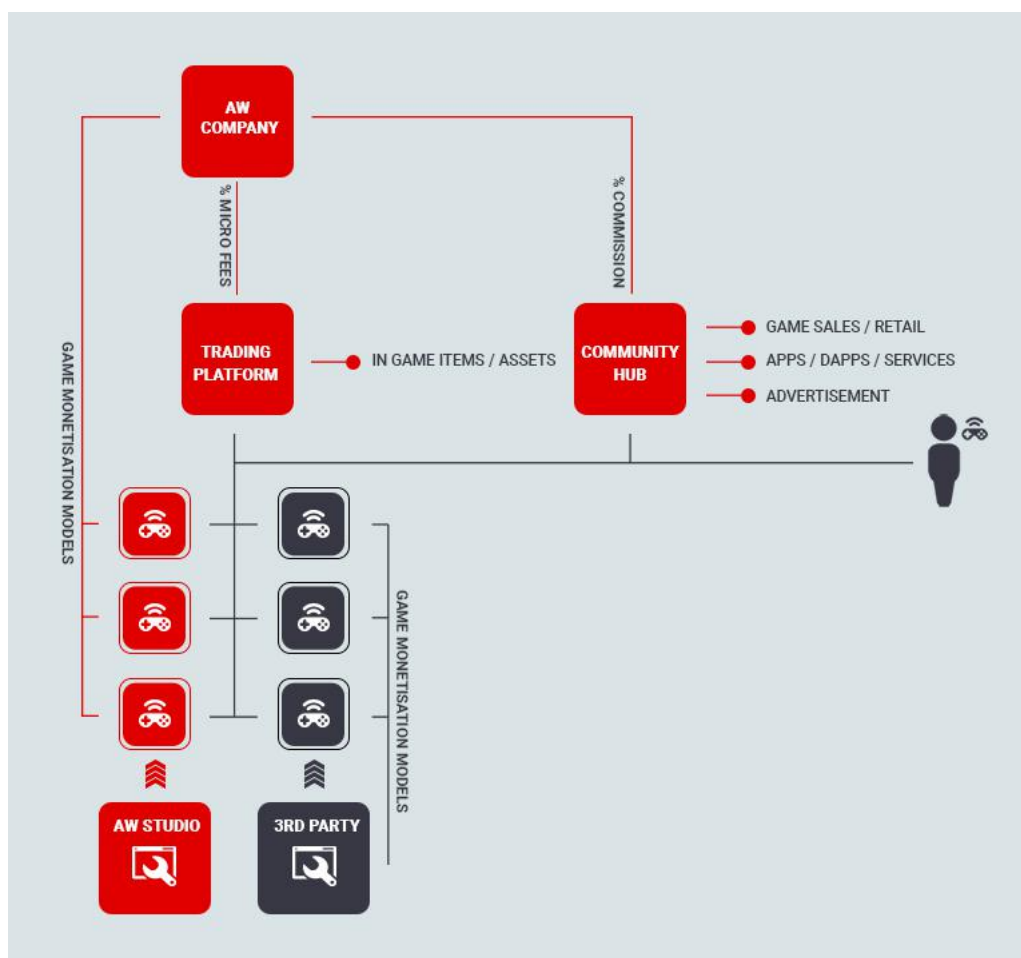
AW COMPANY

% MICRO FEES

% COMMISSION

GAME MONETISATION MODELS

TRADING PLATFORM

IN GAME ITEMS / ASSETS

COMMUNITY HUB

GAME SALES / RETAIL

APPS / DAPPS / SERVICES

ADVERTISEMENT

GAME MONETISATION MODELS

AW STUDIO

3RD PARTY